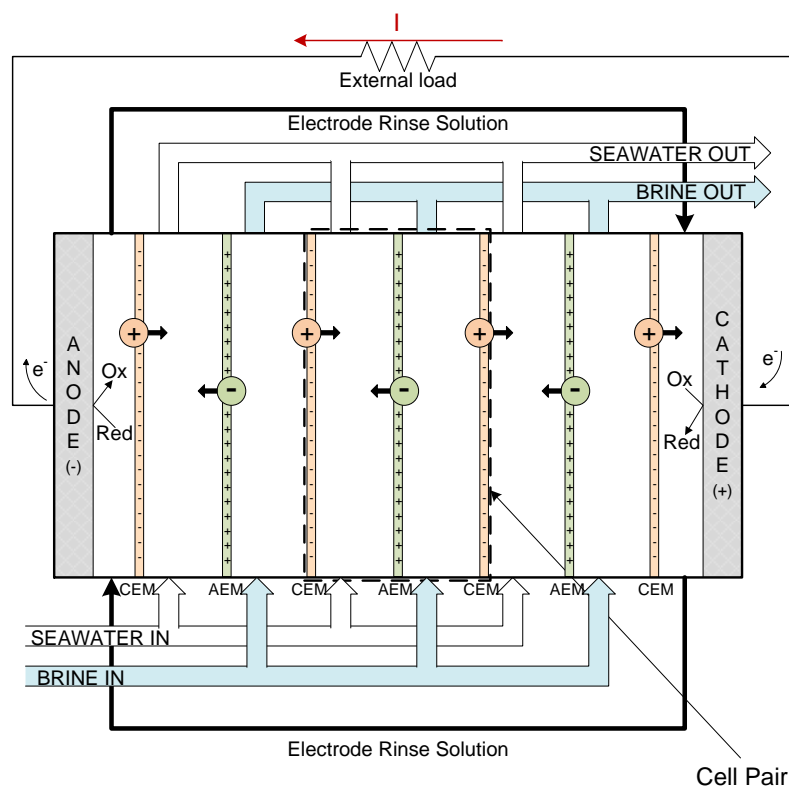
I

External load

Electrode Rinse Solution

SEAWATER OUT

BRINE OUT

$e^-$

A N O D E (-)

Ox

Red

+

-

+

-

+

-

+

C A T H O D E (+)

$e^-$

Ox

Red

CEM AEM CEM AEM CEM AEM CEM

SEAWATER IN

BRINE IN

Electrode Rinse Solution

Cell Pair